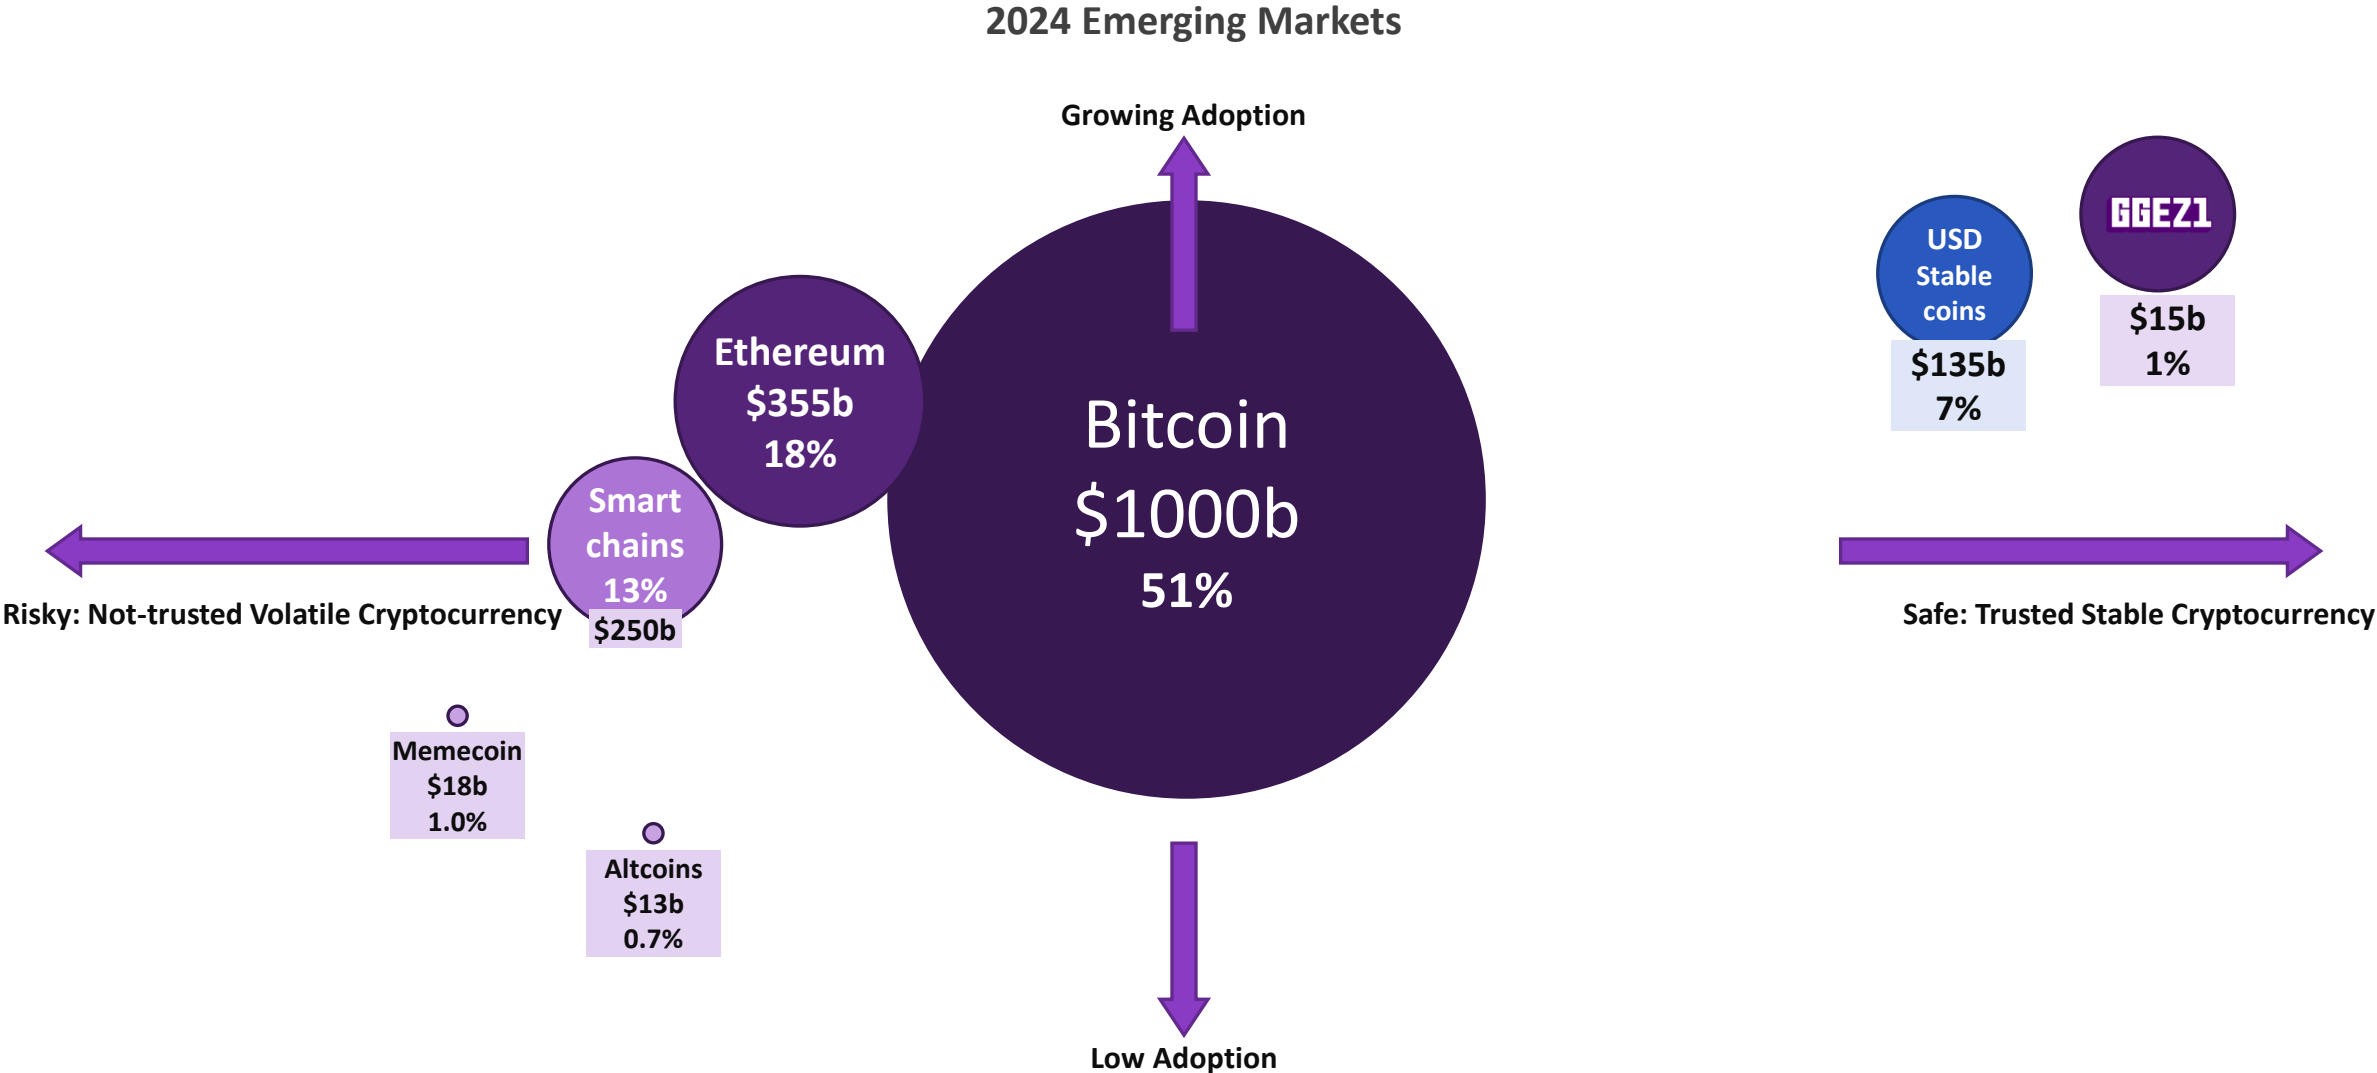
2024 Emerging Markets

Growing Adoption

Ethereum
$355b
18%

Bitcoin
$1000b
51%

USD Stable coins
$135b
7%

GGEZ1
$15b
1%

Smart chains
13%
$250b

Risky: Not-trusted Volatile Cryptocurrency

Safe: Trusted Stable Cryptocurrency

Memecoin
$18b
1.0%

Altcoins
$13b
0.7%

Low Adoption